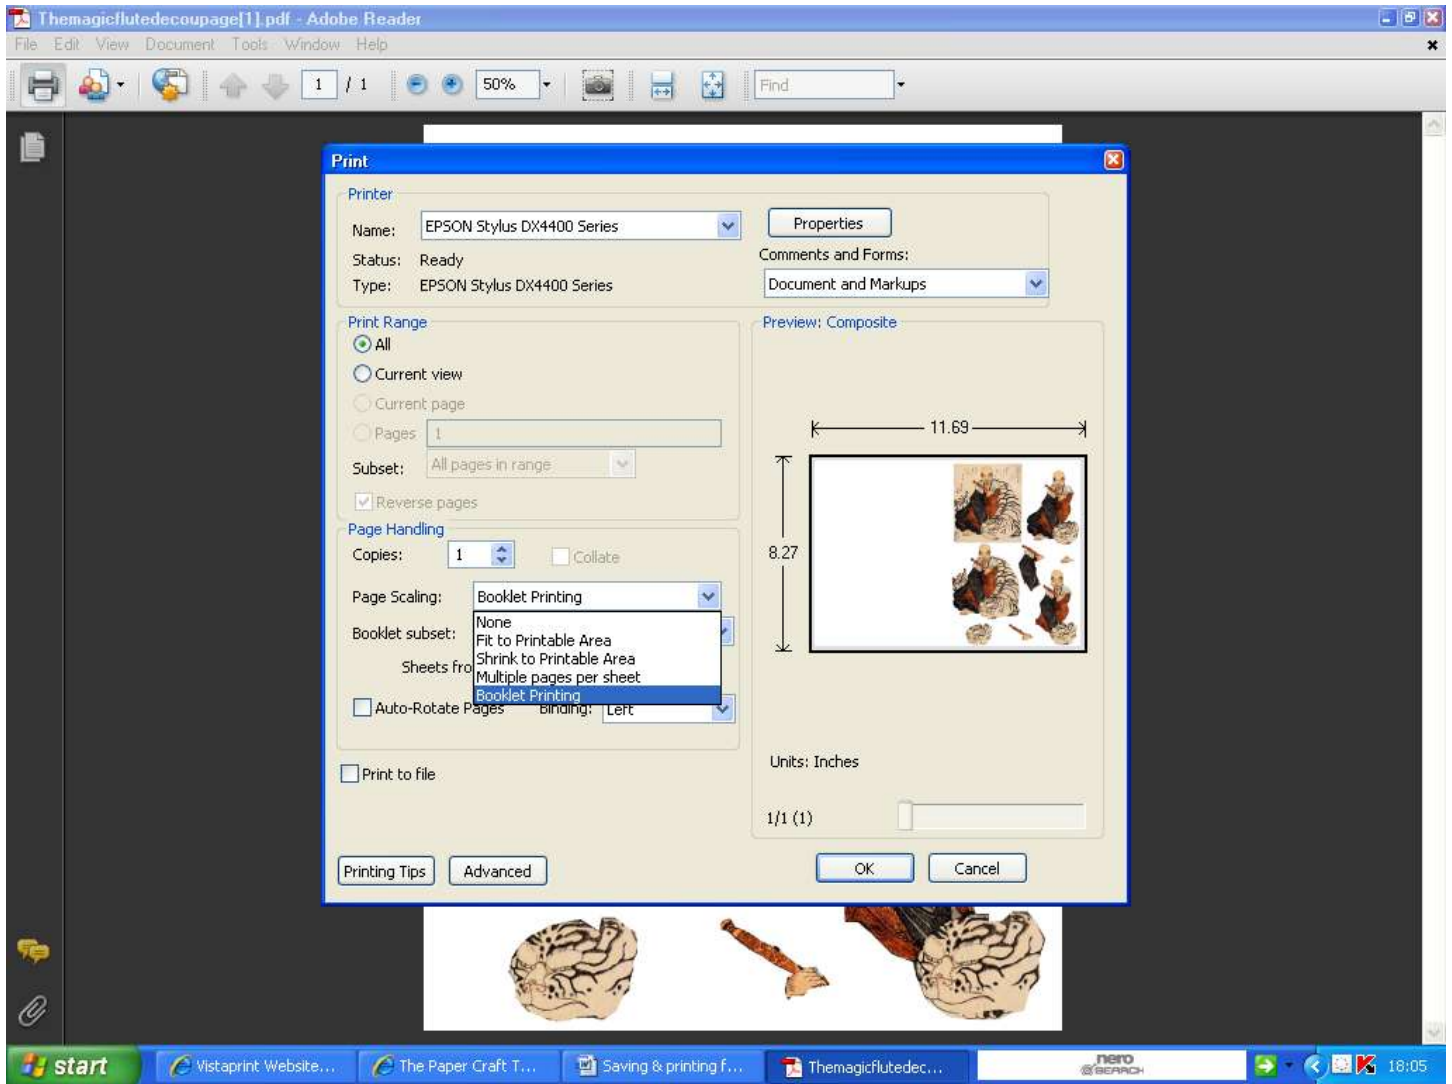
Themagicflutedecoupage[1].pdf - Adobe Reader

File Edit View Document Tools Window Help

1 / 1 50% Find

Print

Printer

Name: EPSON Stylus DX4400 Series

Properties

Status: Ready

Comments and Forms:

Type: EPSON Stylus DX4400 Series

Document and Markups

Print Range

All

Current view

Current page

Pages 1

Subset: All pages in range

Reverse pages

Preview: Composite

11.69

8.27

Page Handling

Copies: 1

Collate

Page Scaling: Booklet Printing

None

Fit to Printable Area

Shrink to Printable Area

Multiple pages per sheet

Booklet Printing

Booklet subset:

Sheets fro

Auto-Rotate Pages

Binding: Left

Units: Inches

Print to file

1/1 (1)

Printing Tips Advanced

OK Cancel

start

Vistaprint Website...

The Paper Craft T...

Saving & printing f...

Themagicflutedec...

nero SEARCH

18:05